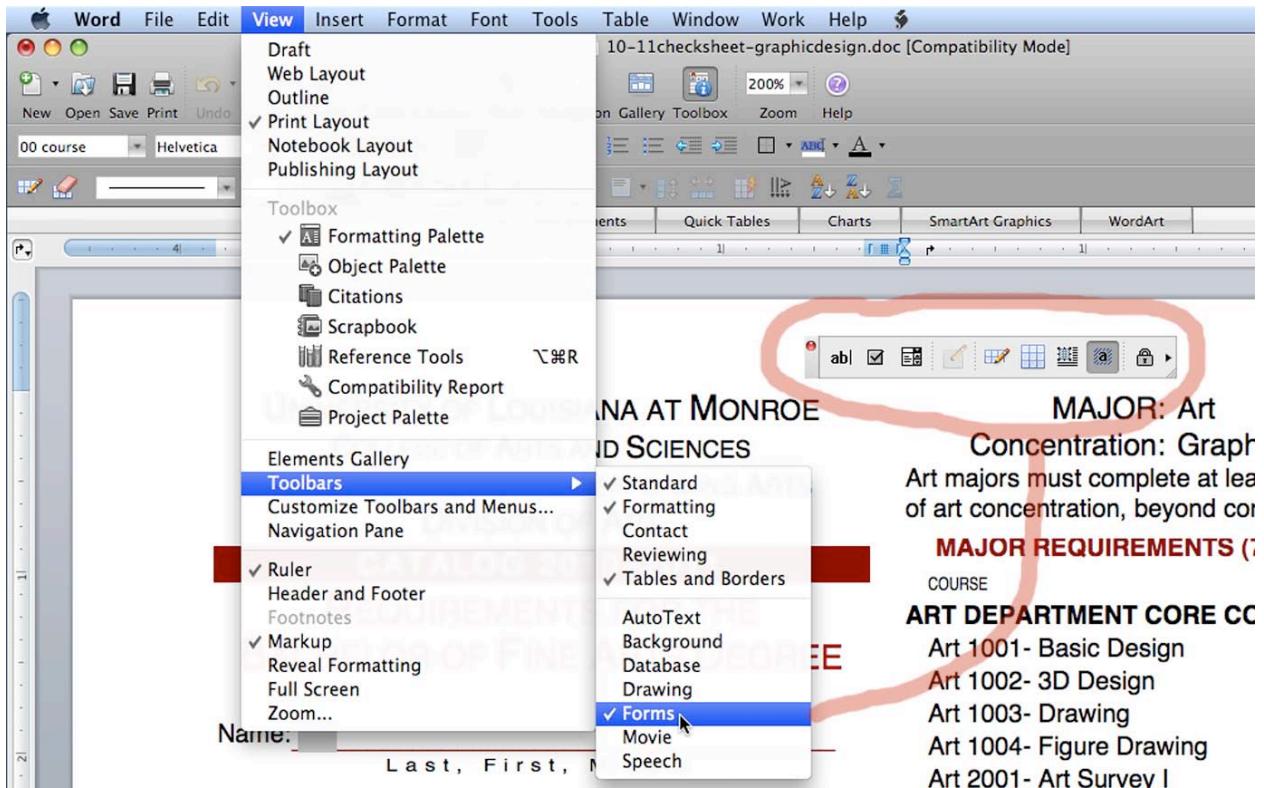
Word File Edit View Insert Format Font Tools Table Window Work Help

10-11checksheet-graphicdesign.doc [Compatibility Mode]

New Open Save Print Undo

Gallery Toolbox Zoom Help

200%

00 course Helvetica

Quick Tables Charts SmartArt Graphics WordArt

Draft
Web Layout
Outline
✓ Print Layout
Notebook Layout
Publishing Layout

Toolbox
✓ Formatting Palette
Object Palette
Citations
Scrapbook
Reference Tools ⌥⌘R
Compatibility Report
Project Palette

Elements Gallery
Toolbars
Customize Toolbars and Menus...
Navigation Pane

✓ Ruler
Header and Footer
Footnotes
✓ Markup
Reveal Formatting
Full Screen
Zoom...

✓ Standard
✓ Formatting
Contact
Reviewing
✓ Tables and Borders

AutoText
Background
Database
Drawing
✓ Forms
Movie
Speech

ab|

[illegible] ANA AT MONROE
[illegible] ND SCIENCES

MAJOR: Art
Concentration: Graph
Art majors must complete at lea
of art concentration, beyond co
MAJOR REQUIREMENTS (7
COURSE
ART DEPARTMENT CORE C
Art 1001- Basic Design
Art 1002- 3D Design
Art 1003- Drawing
Art 1004- Figure Drawing
Art 2001- Art Survey I

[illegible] EE

Name:
Last, First, M